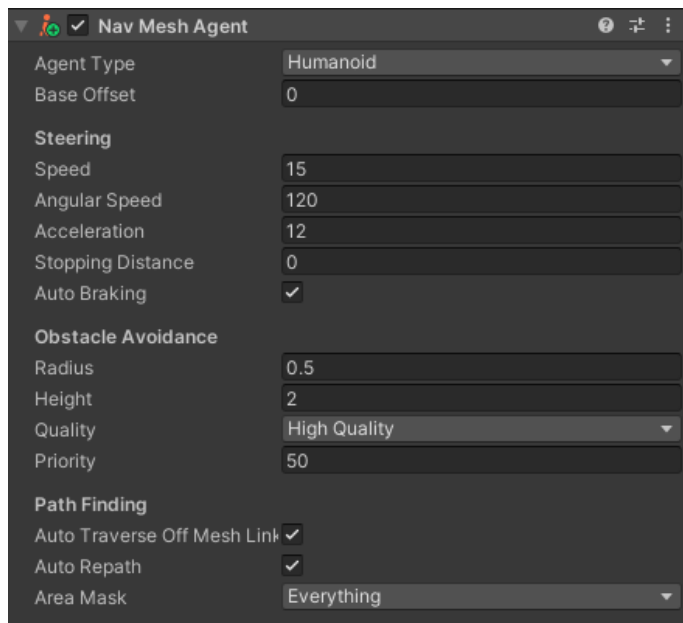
Nav Mesh Agent

| | |
|---|---|
| Agent Type | Humanoid |
| Base Offset | 0 |

Steering

| | |
|---|---|
| Speed | 15 |
| Angular Speed | 120 |
| Acceleration | 12 |
| Stopping Distance | 0 |
| Auto Braking | ✓ |

Obstacle Avoidance

| | |
|---|---|
| Radius | 0.5 |
| Height | 2 |
| Quality | High Quality |
| Priority | 50 |

Path Finding

| | |
|---|---|
| Auto Traverse Off Mesh Link | ✓ |
| Auto Repath | ✓ |
| Area Mask | Everything |